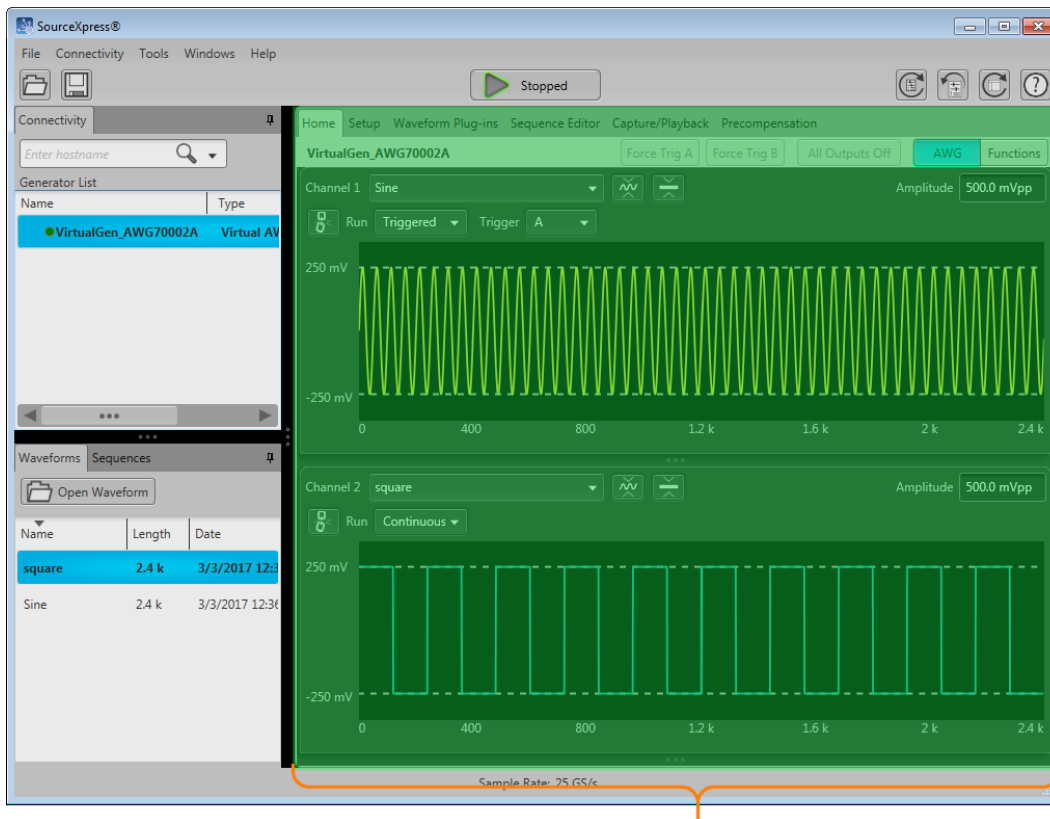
SourceXpress®

File Connectivity Tools Windows Help

Stopped

Connectivity

Enter hostname

Generator List

| Name | Type |
|---|---|
| VirtualGen_AWG70002A | Virtual AV |

Waveforms Sequences

Open Waveform

| Name | Length | Date |
|---|---|---|
| square | 2.4 k | 3/3/2017 12:3 |
| Sine | 2.4 k | 3/3/2017 12:36 |

Home Setup Waveform Plug-ins Sequence Editor Capture/Playback Precompensation

VirtualGen_AWG70002A

Force Trig A Force Trig B All Outputs Off AWG Functions

Channel 1 Sine Amplitude 500.0 mVpp

Run Triggered Trigger A

250 mV

-250 mV

0 400 800 1.2 k 1.6 k 2 k 2.4 k

Channel 2 square Amplitude 500.0 mVpp

Run Continuous

250 mV

-250 mV

0 400 800 1.2 k 1.6 k 2 k 2.4 k

Sample Rate: 25 GS/s